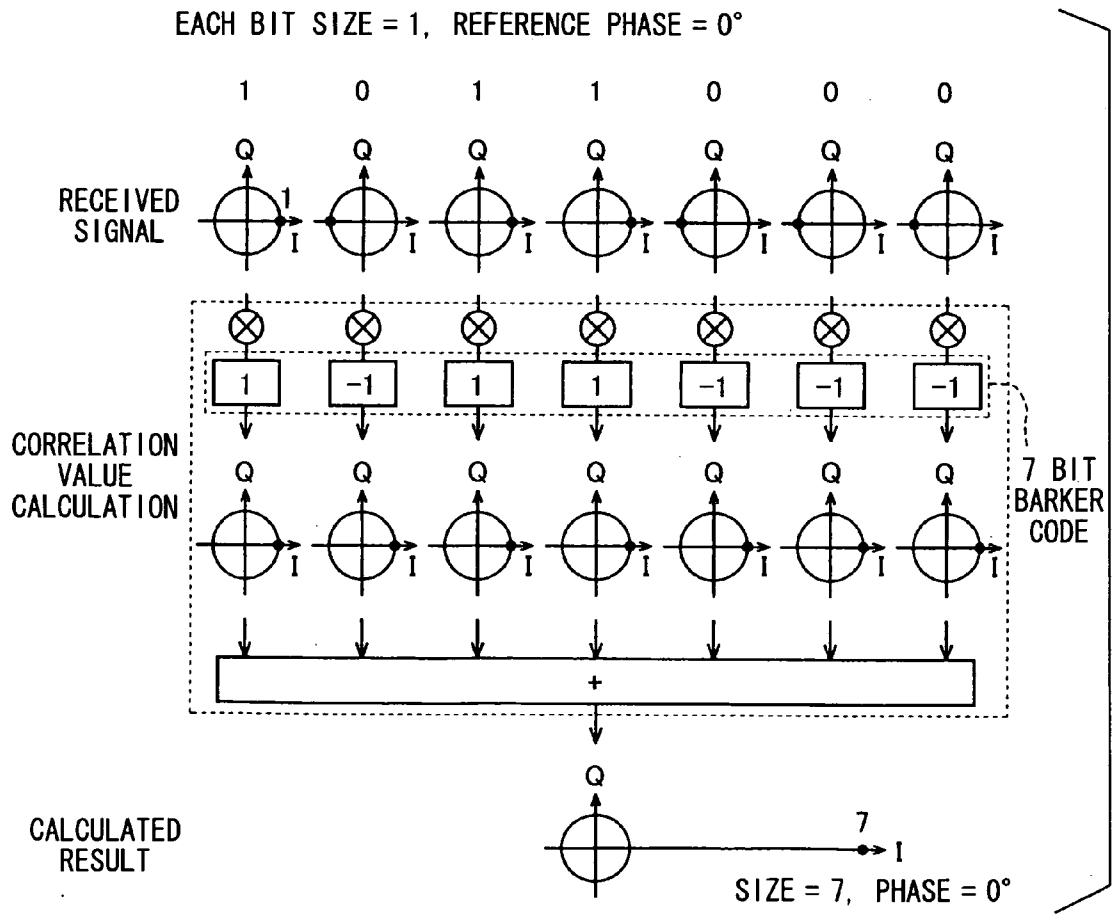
EACH BIT SIZE = 1, REFERENCE PHASE = 0°

1 0 1 1 0 0 0

RECEIVED SIGNAL

Q Q Q Q Q Q Q
1
I I I I I I I

1 −1 1 1 −1 −1 −1

CORRELATION VALUE CALCULATION

Q Q Q Q Q Q Q
I I I I I I I

7 BIT BARKER CODE

+

Q

CALCULATED RESULT

7
I

SIZE = 7, PHASE = 0°